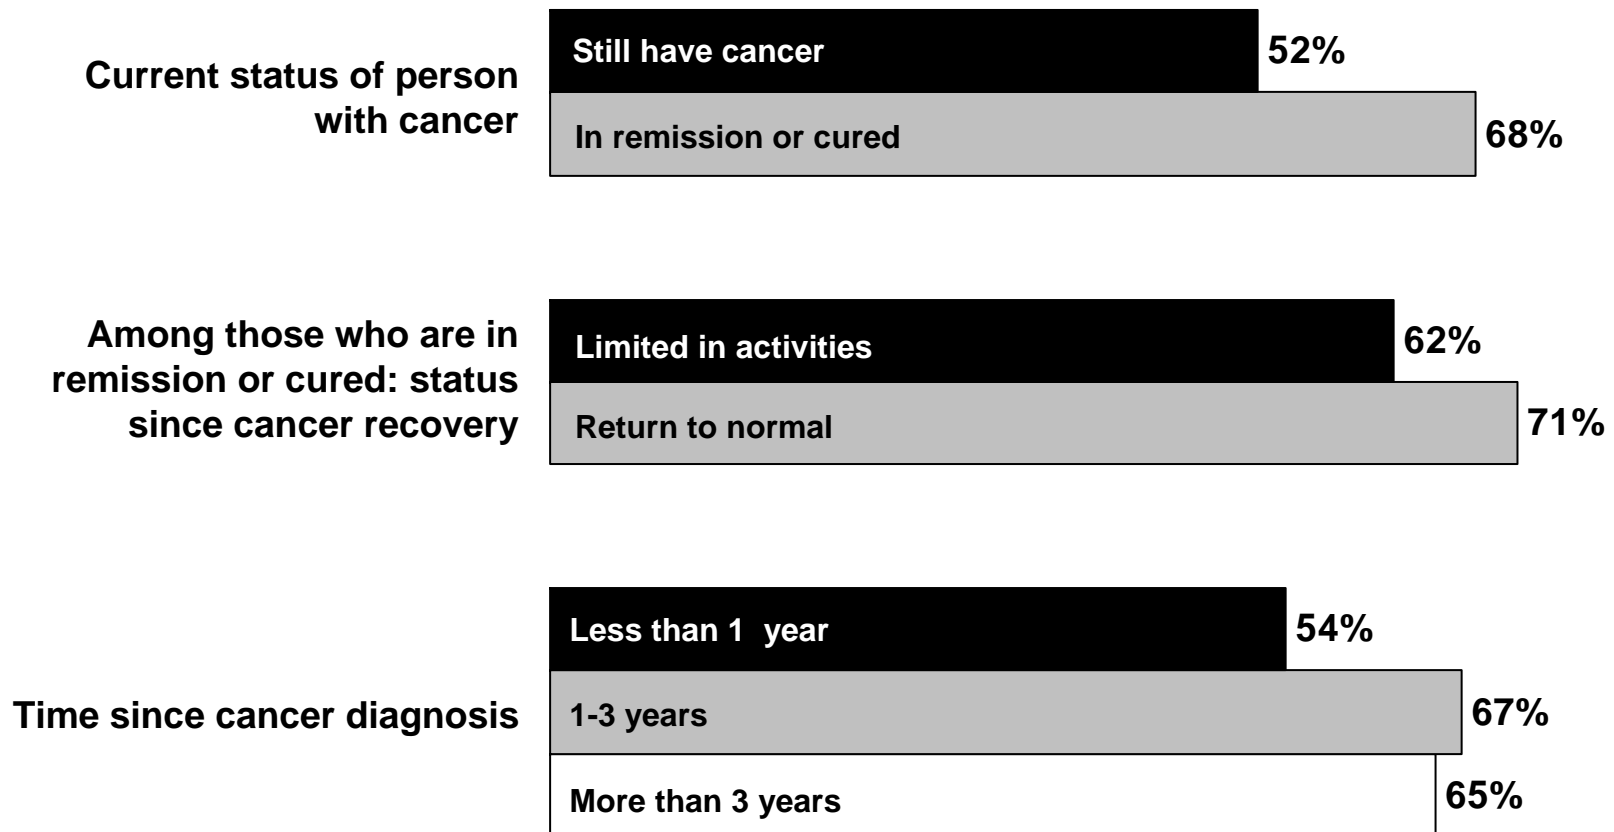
Current status of person with cancer

Still have cancer 52%

In remission or cured 68%

Among those who are in remission or cured: status since cancer recovery

Limited in activities 62%

Return to normal 71%

Time since cancer diagnosis

Less than 1 year 54%

1-3 years 67%

More than 3 years 65%